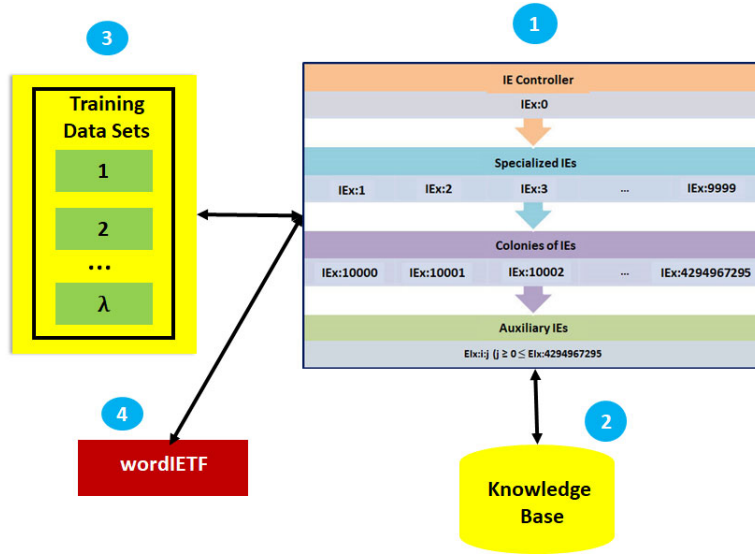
3

Training Data Sets

1

2

...

λ

1

IE Controller

IEx:0

Specialized IEs

IEx:1

IEx:2

IEx:3

...

IEx:9999

Colonies of IEs

IEx:10000

IEx:10001

IEx:10002

...

IEx:4294967295

Auxiliary IEs

EIx:i:j (j ≥ 0 ≤ EIx:4294967295

4

wordIETF

2

Knowledge Base